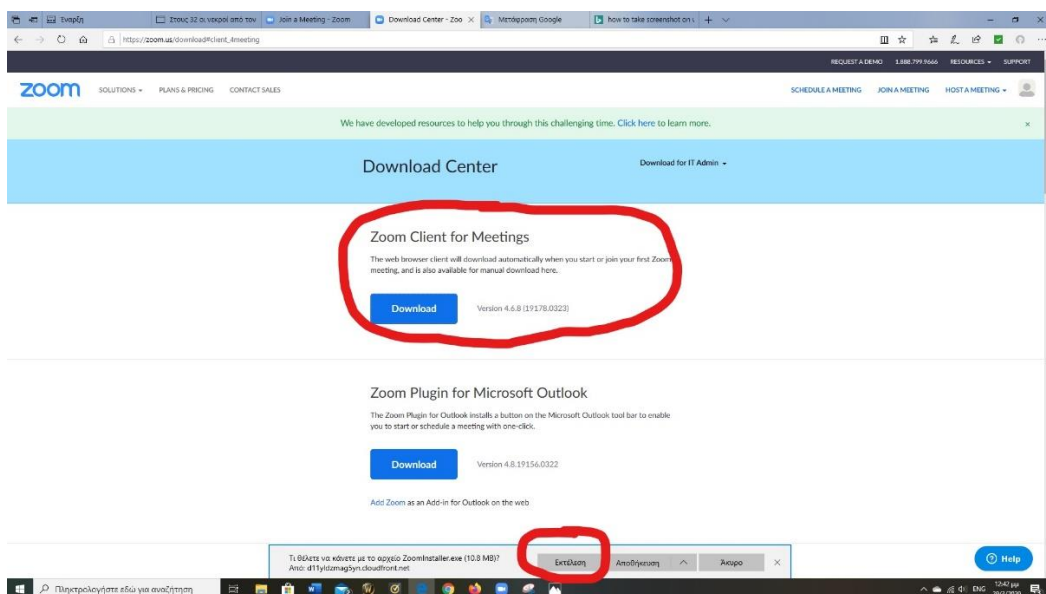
Έναρξη | Στους 32 οι νεκροί από τον | Join a Meeting - Zoom | Download Center - Zoo | Μετάφραση Google | how to take screenshot on

https://zoom.us/download#client_4meeting

REQUEST A DEMO 1.888.799.9666 RESOURCES SUPPORT

zoom SOLUTIONS PLANS & PRICING CONTACT SALES SCHEDULE A MEETING JOIN A MEETING HOST A MEETING

We have developed resources to help you through this challenging time. Click here to learn more.

Download Center

Download for IT Admin

Zoom Client for Meetings

The web browser client will download automatically when you start or join your first Zoom meeting, and is also available for manual download here.

Download Version 4.6.8 (19178.0323)

Zoom Plugin for Microsoft Outlook

The Zoom Plugin for Outlook installs a button on the Microsoft Outlook tool bar to enable you to start or schedule a meeting with one-click.

Download Version 4.8.19156.0322

Add Zoom as an Add-in for Outlook on the web

Τι θέλετε να κάνετε με το αρχείο ZoomInstaller.exe (10.8 MB)?
Από: d11yldzmag5yn.cloudfront.net

Εκτέλεση Αποθήκευση Άκυρο

Help

Πληκτρολογήστε εδώ για αναζήτηση

ENG 12:47 μμ
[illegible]